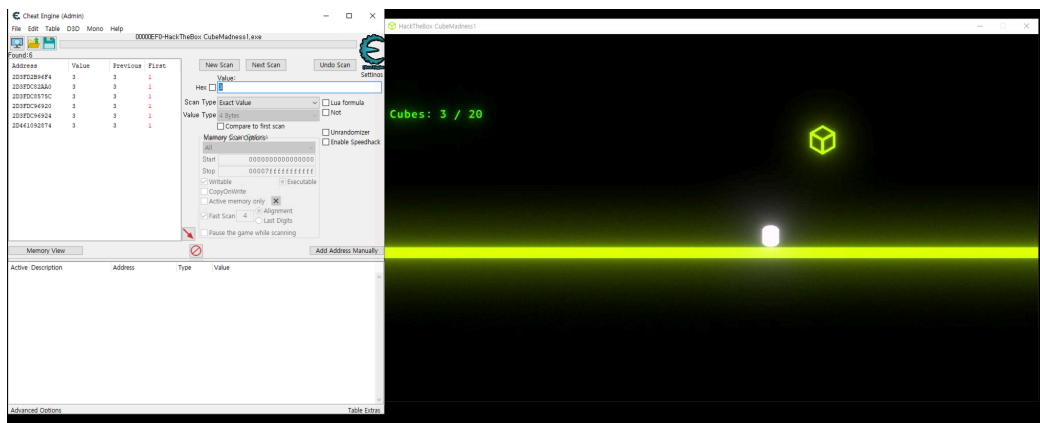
Cheat Engine (Admin)
File Edit Table D3D Mono Help
00000EF0-HackTheBox CubeMadness1.exe
Found:6

| Address | Value | Previous | First |
|---|---|---|---|
| 2D3FD2B96F4 | 3 | 3 | 1 |
| 2D3FDC82AA0 | 3 | 3 | 1 |
| 2D3FDC8575C | 3 | 3 | 1 |
| 2D3FDC94920 | 3 | 3 | 1 |
| 2D3FDC96924 | 3 | 3 | 1 |
| 2D461092874 | 3 | 3 | 1 |

New Scan  Next Scan  Undo Scan
Settings
Value:
Hex
Scan Type Exact Value
Value Type 4 Bytes
Compare to first scan
Lua formula
Not
Unrandomizer
Enable Speedhack
Memory Scan Options
All
Start 0000000000000000
Stop 00007fffffffffff
Writable  Executable
CopyOnWrite
Active memory only
Fast Scan 4  Alignment
Last Digits
Pause the game while scanning
Memory View
Add Address Manually
Active Description  Address  Type  Value
Advanced Options
Table Extras

HackTheBox CubeMadness1
Cubes: 3 / 20